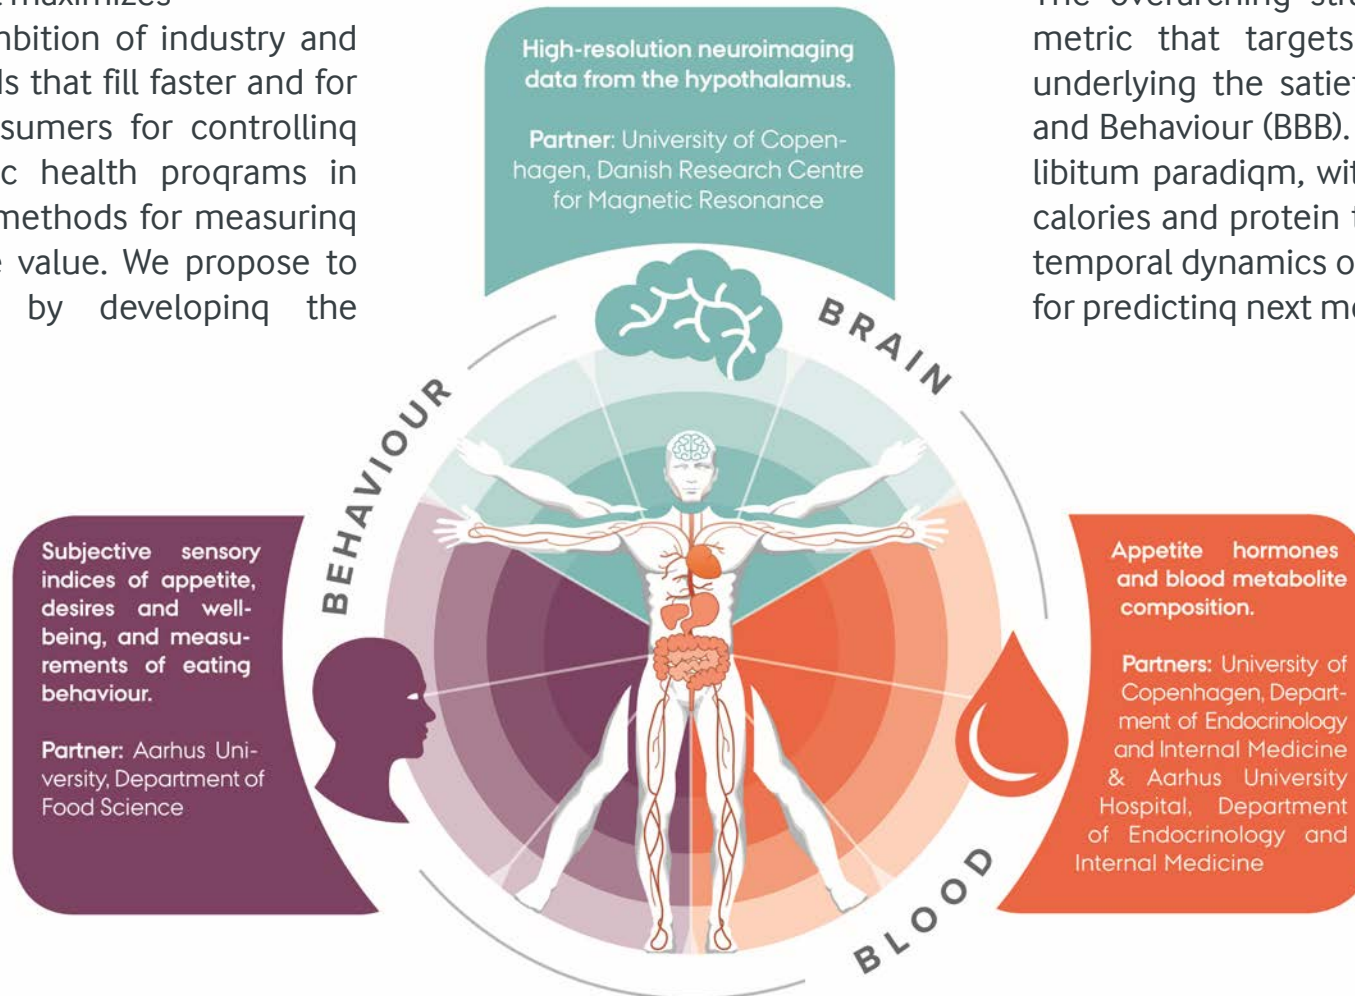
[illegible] maximizes
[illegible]nbition of industry and
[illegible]ls that fill faster and for
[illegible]sumers for controlling
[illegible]c health programs in
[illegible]methods for measuring
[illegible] value. We propose to
by developing the

The overarching str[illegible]
metric that targets
underlying the satie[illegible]
and Behaviour (BBB).
libitum paradigm, wi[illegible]
calories and protein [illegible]
temporal dynamics o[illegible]
for predicting next m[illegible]

High-resolution neuroimaging data from the hypothalamus.

Partner: University of Copenhagen, Danish Research Centre for Magnetic Resonance

BRAIN

BEHAVIOUR

BLOOD

Subjective sensory indices of appetite, desires and well-being, and measurements of eating behaviour.

Partner: Aarhus University, Department of Food Science

Appetite hormones and blood metabolite composition.

Partners: University of Copenhagen, Department of Endocrinology and Internal Medicine & Aarhus University Hospital, Department of Endocrinology and Internal Medicine